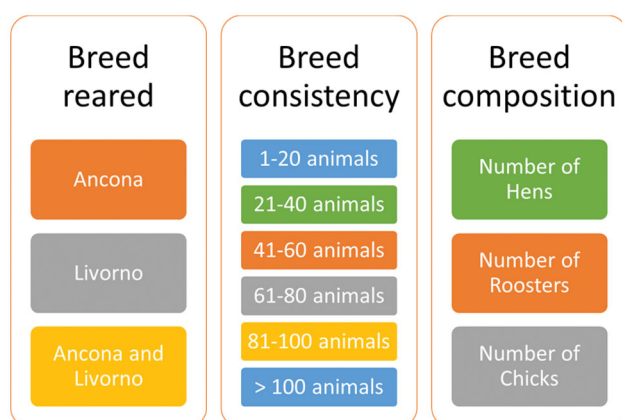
Breed reared

Ancona

Livorno

Ancona and Livorno

Breed consistency

1-20 animals

21-40 animals

41-60 animals

61-80 animals

81-100 animals

> 100 animals

Breed composition

Number of Hens

Number of Roosters

Number of Chicks